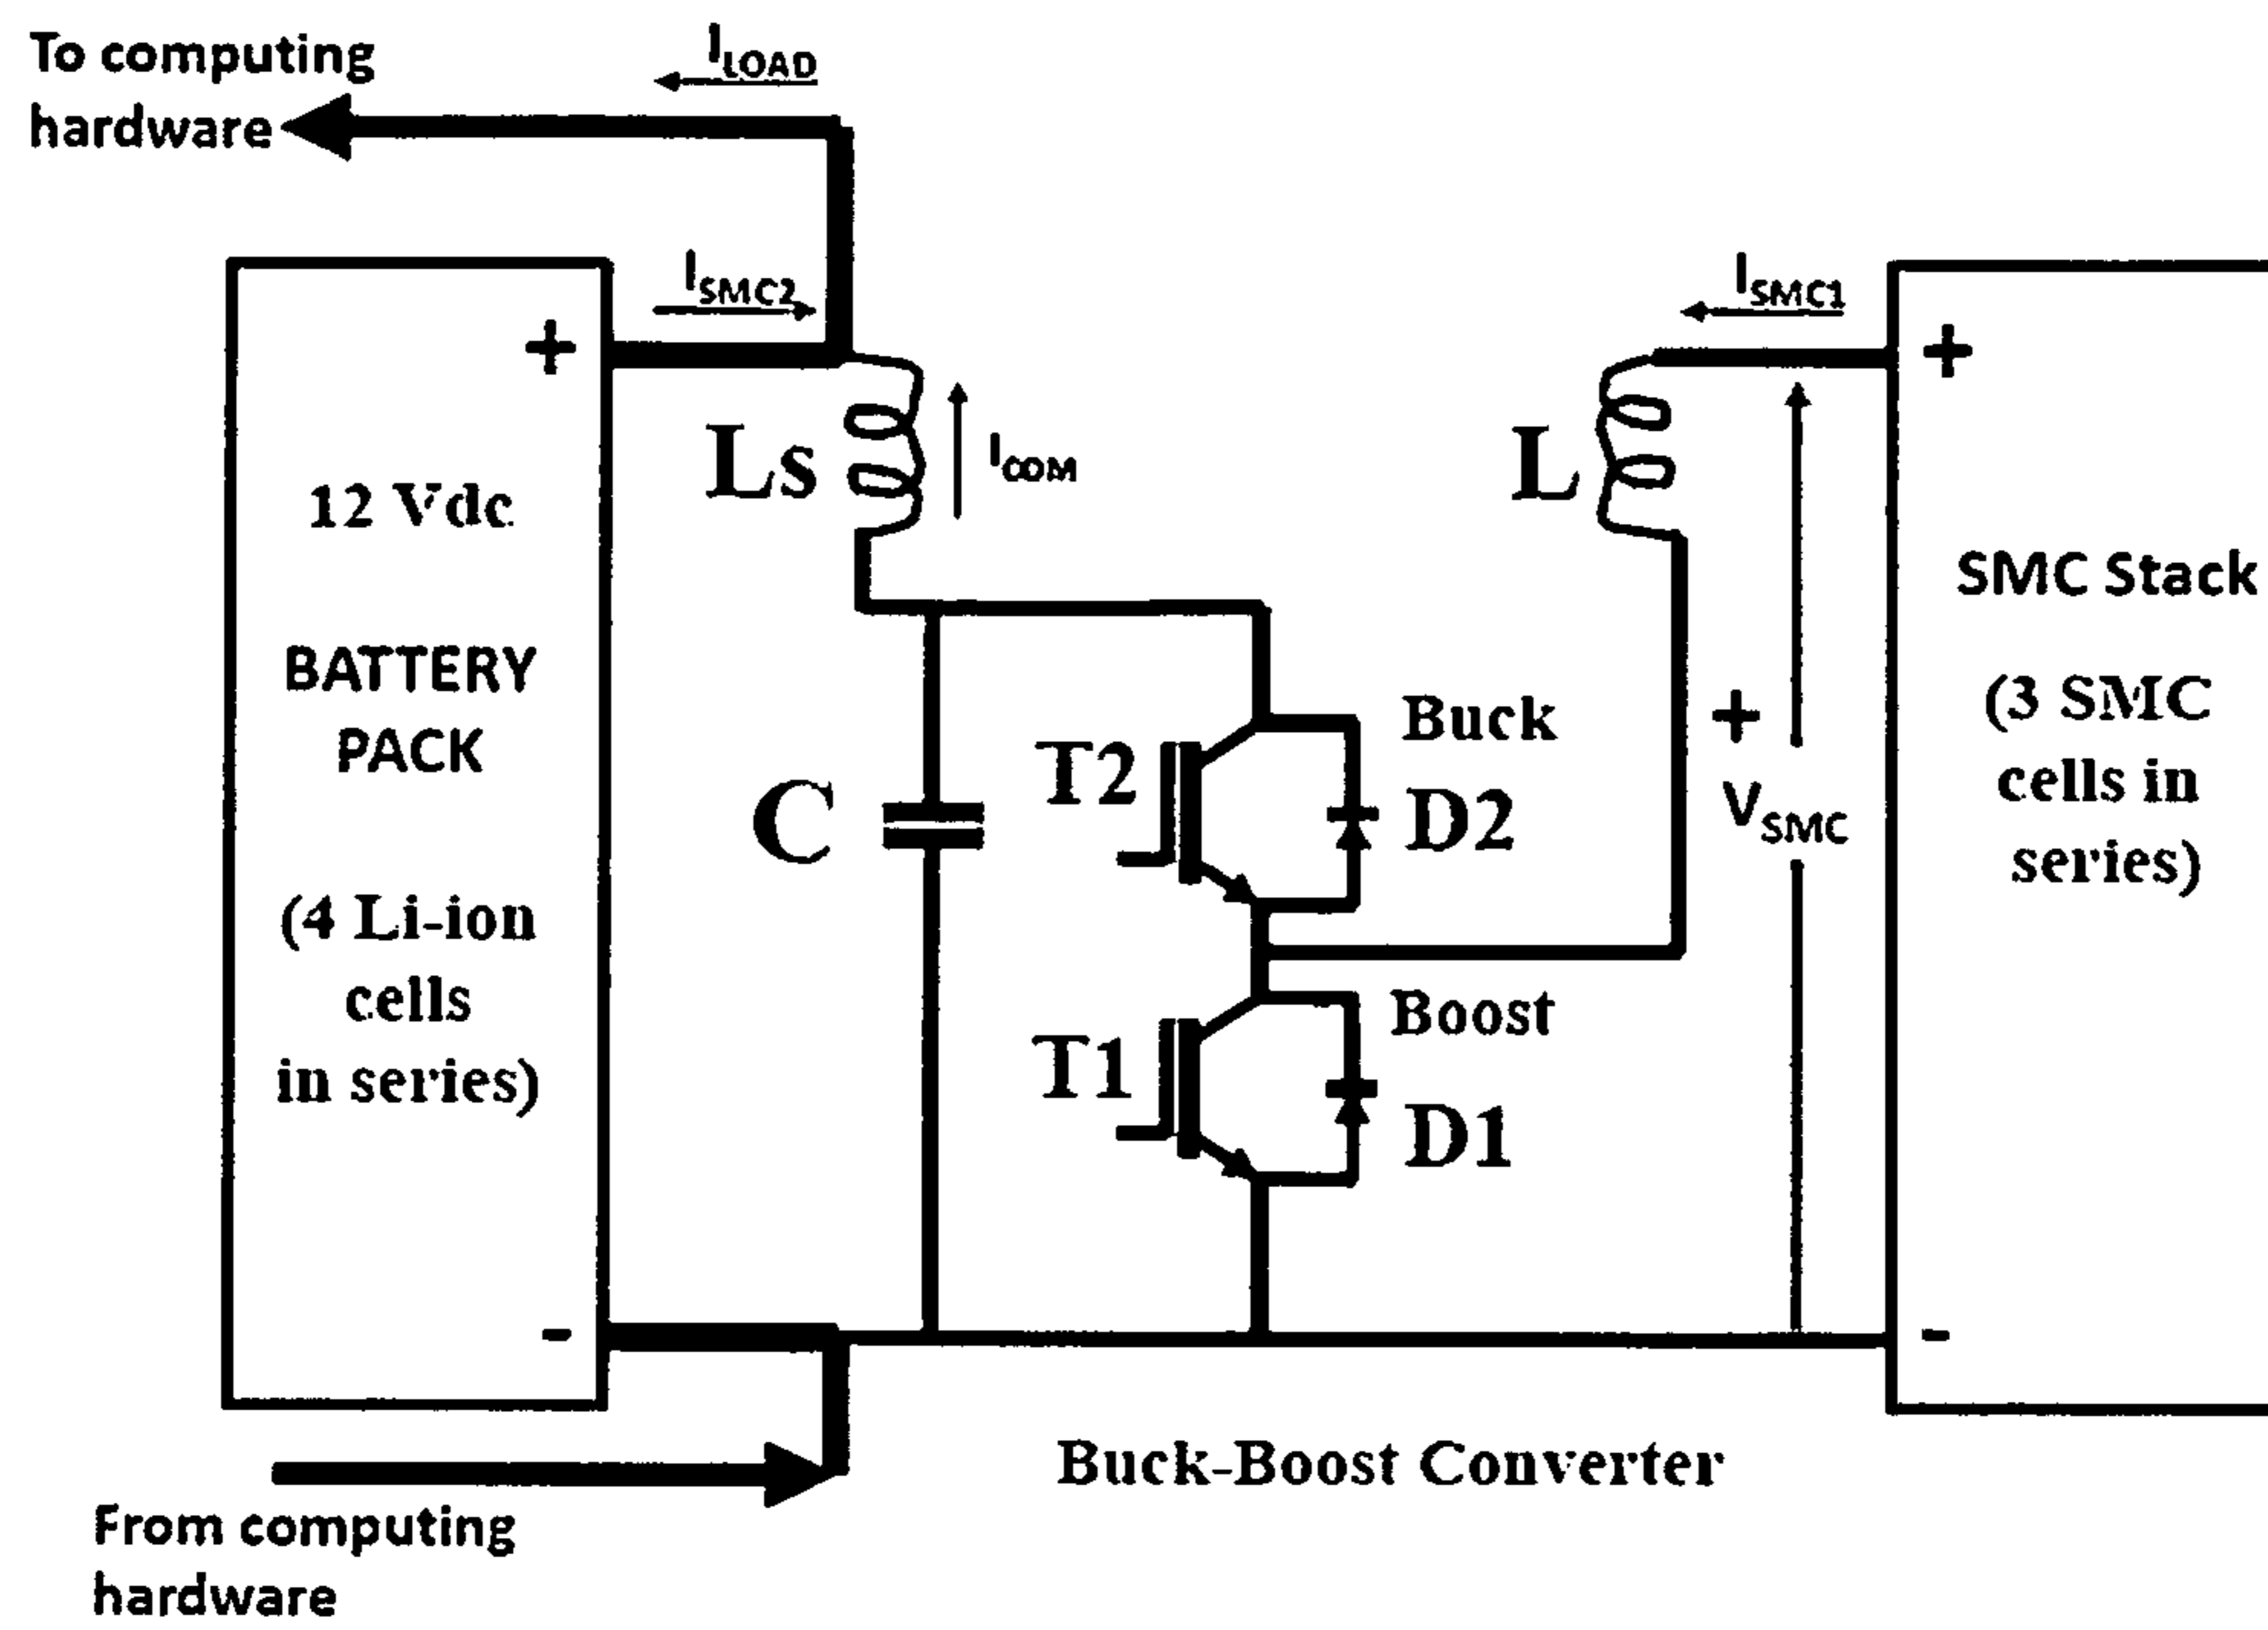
To computing hardware

$I_{LOAD}$

$I_{SMC2}$

$I_{SMC1}$

+

12 Vdc

BATTERY PACK

(4 Li-ion cells in series)

-

Ls

$I_{COM}$

L

+

SMC Stack

(3 SMC cells in series)

C

T2

Buck

D2

+

$V_{SMC}$

T1

Boost

D1

-

Buck-Boost Converter

From computing hardware